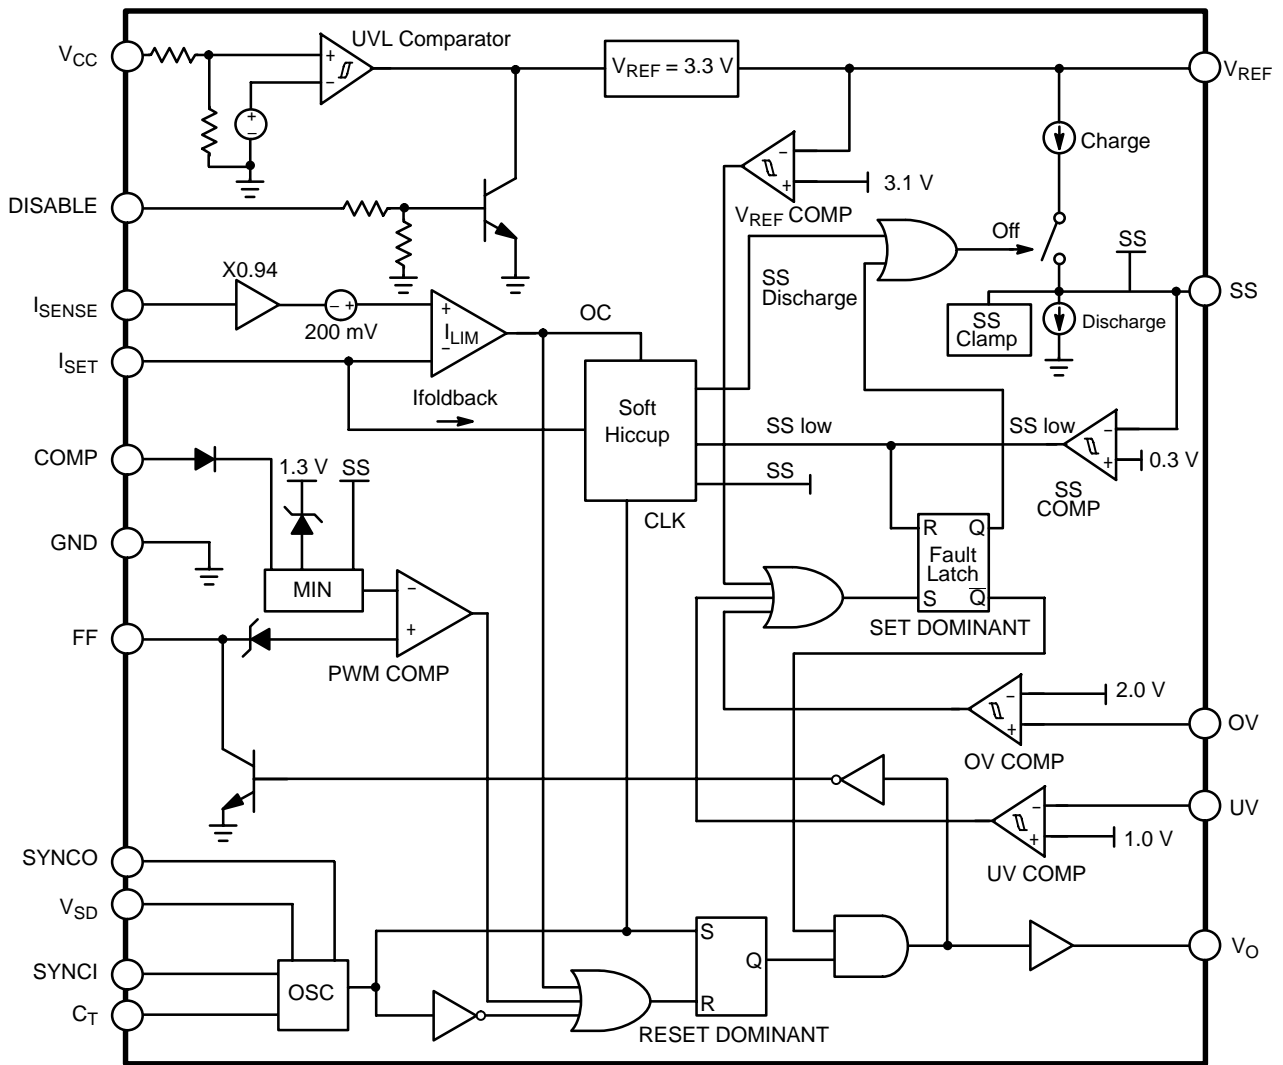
$V_{CC}$
UVL Comparator
+
−
$V_{REF} = 3.3\ V$
$V_{REF}$
+
−
Charge
−
+
3.1 V
DISABLE
$V_{REF}$ COMP
Off
SS
X0.94
SS
Discharge
$I_{SENSE}$
− +
+
SS
200 mV
$I_{LIM}$
OC
SS
Clamp
Discharge
$I_{SET}$
−
Ifoldback
Soft
Hiccup
SS low
SS low
−
COMP
+
0.3 V
1.3 V
SS
SS
SS
COMP
CLK
R
Q
GND
Fault
Latch
MIN
−
S
$\overline{Q}$
FF
+
SET DOMINANT
PWM COMP
−
2.0 V
+
OV
OV COMP
UV
−
+
1.0 V
SYNCO
UV COMP
$V_{SD}$
S
SYNCI
Q
$V_O$
OSC
$C_T$
R
RESET DOMINANT